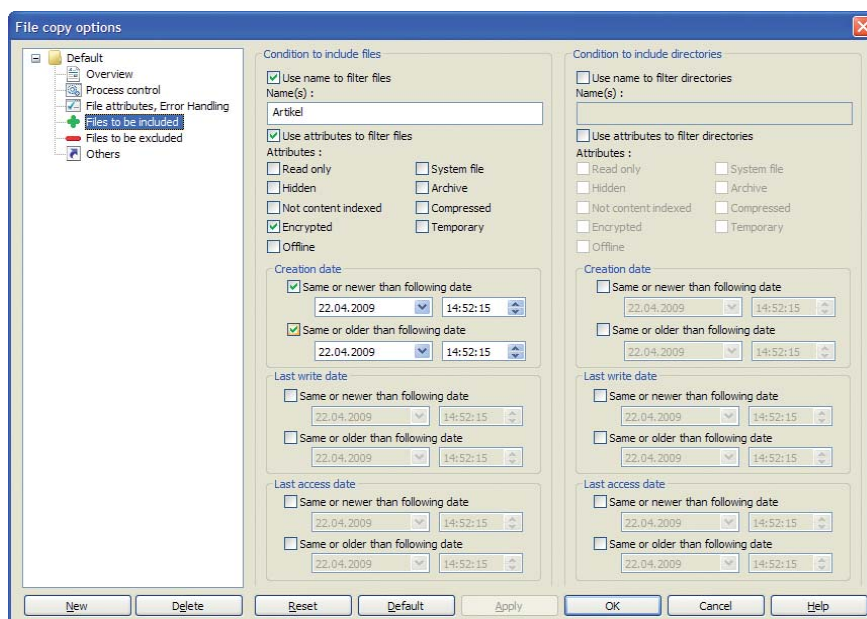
File copy options

Default
Overview
Process control
File attributes, Error Handling
Files to be included
Files to be excluded
Others

Condition to include files
Use name to filter files
Name(s) :
Artikel
Use attributes to filter files
Attributes :
Read only
System file
Hidden
Archive
Not content indexed
Compressed
Encrypted
Temporary
Offline
Creation date
Same or newer than following date
22.04.2009 14:52:15
Same or older than following date
22.04.2009 14:52:15
Last write date
Same or newer than following date
22.04.2009 14:52:15
Same or older than following date
22.04.2009 14:52:15
Last access date
Same or newer than following date
22.04.2009 14:52:15
Same or older than following date
22.04.2009 14:52:15

Condition to include directories
Use name to filter directories
Name(s) :
Use attributes to filter directories
Attributes :
Read only
System file
Hidden
Archive
Not content indexed
Compressed
Encrypted
Temporary
Offline
Creation date
Same or newer than following date
22.04.2009 14:52:15
Same or older than following date
22.04.2009 14:52:15
Last write date
Same or newer than following date
22.04.2009 14:52:15
Same or older than following date
22.04.2009 14:52:15
Last access date
Same or newer than following date
22.04.2009 14:52:15
Same or older than following date
22.04.2009 14:52:15

New Delete Reset Default Apply OK Cancel Help